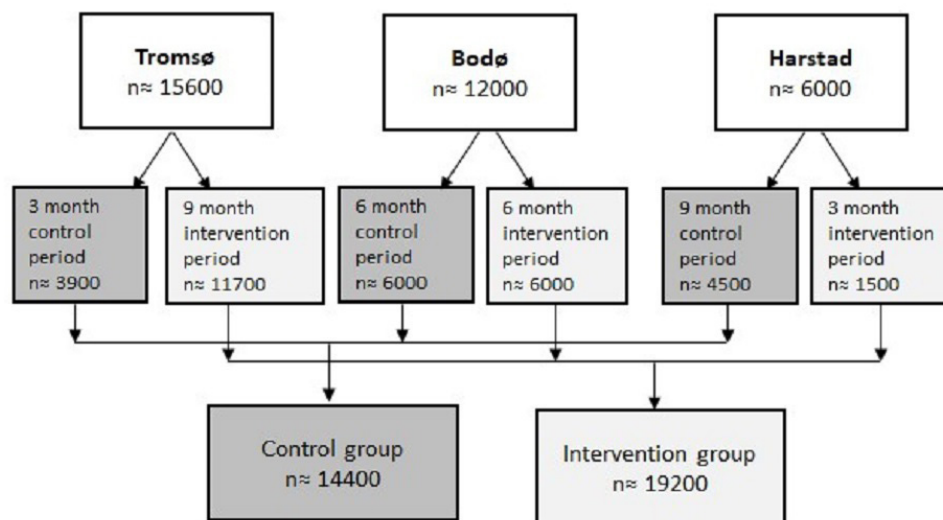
Tromsø
n≈ 15600

Bodø
n≈ 12000

Harstad
n≈ 6000

3 month control period n≈ 3900

9 month intervention period n≈ 11700

6 month control period n≈ 6000

6 month intervention period n≈ 6000

9 month control period n≈ 4500

3 month intervention period n≈ 1500

Control group
n≈ 14400

Intervention group
n≈ 19200